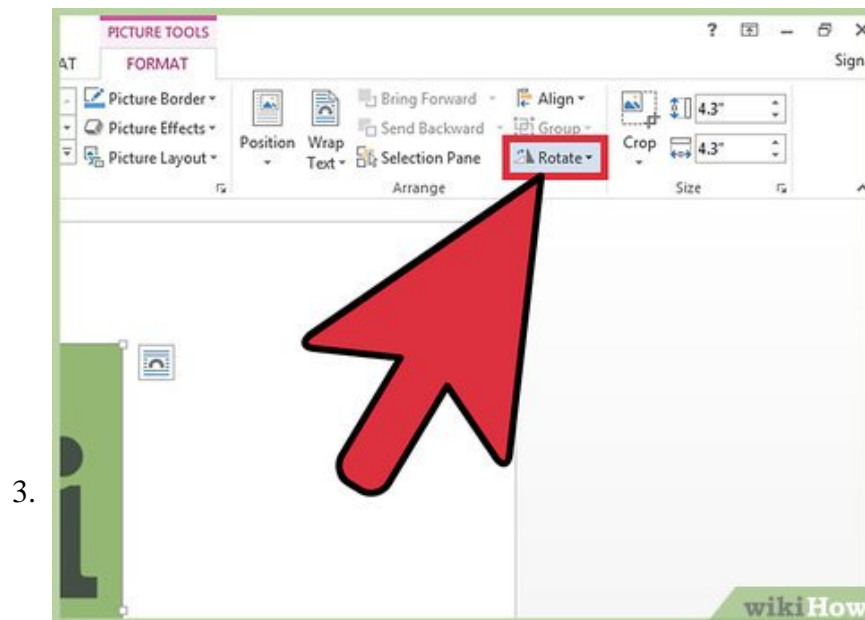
PICTURE TOOLS

AT FORMAT

? — Sign

Picture Border ▾
Picture Effects ▾
Picture Layout ▾

Position Wrap Text ▾

Bring Forward ▾
Send Backward ▾
Selection Pane

Align ▾
Group ▾
Rotate ▾

Arrange

Crop

4.3"
4.3"

Size

3.

wikiHow